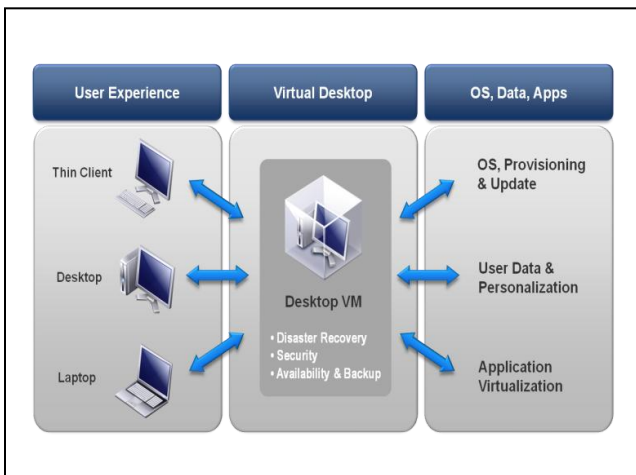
User Experience

Virtual Desktop

OS, Data, Apps

Thin Client

Desktop

Laptop

Desktop VM

• Disaster Recovery
• Security
• Availability & Backup

OS, Provisioning & Update

User Data & Personalization

Application Virtualization